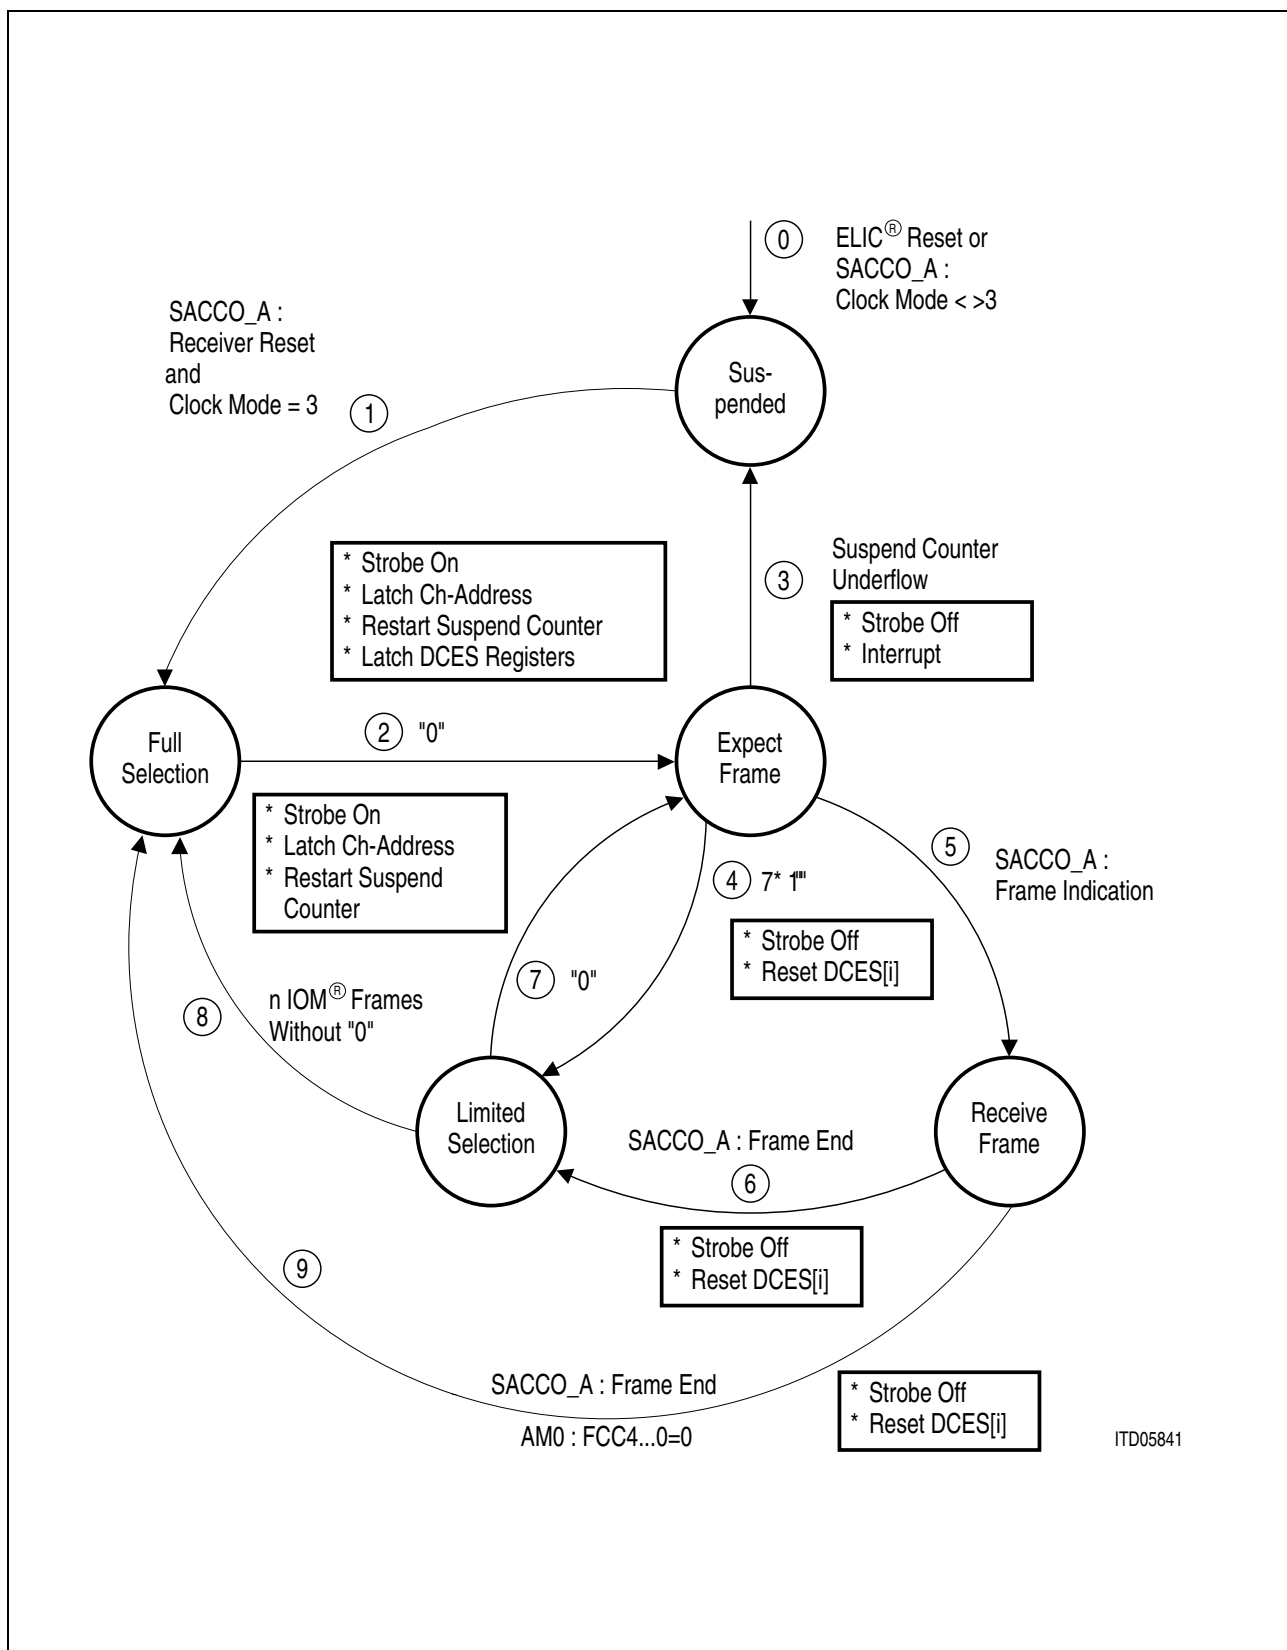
0 ELIC® Reset or SACCO_A : Clock Mode < >3

SACCO_A : Receiver Reset and Clock Mode = 3

1

Sus-pended

* Strobe On
* Latch Ch-Address
* Restart Suspend Counter
* Latch DCES Registers

3 Suspend Counter Underflow

* Strobe Off
* Interrupt

Full Selection

2 "0"

Expect Frame

* Strobe On
* Latch Ch-Address
* Restart Suspend Counter

4 7* 1"

5 SACCO_A : Frame Indication

* Strobe Off
* Reset DCES[i]

7 "0"

8 n IOM® Frames Without "0"

Limited Selection

SACCO_A : Frame End

6

Receive Frame

* Strobe Off
* Reset DCES[i]

9

SACCO_A : Frame End

AM0 : FCC4...0=0

* Strobe Off
* Reset DCES[i]

ITD05841